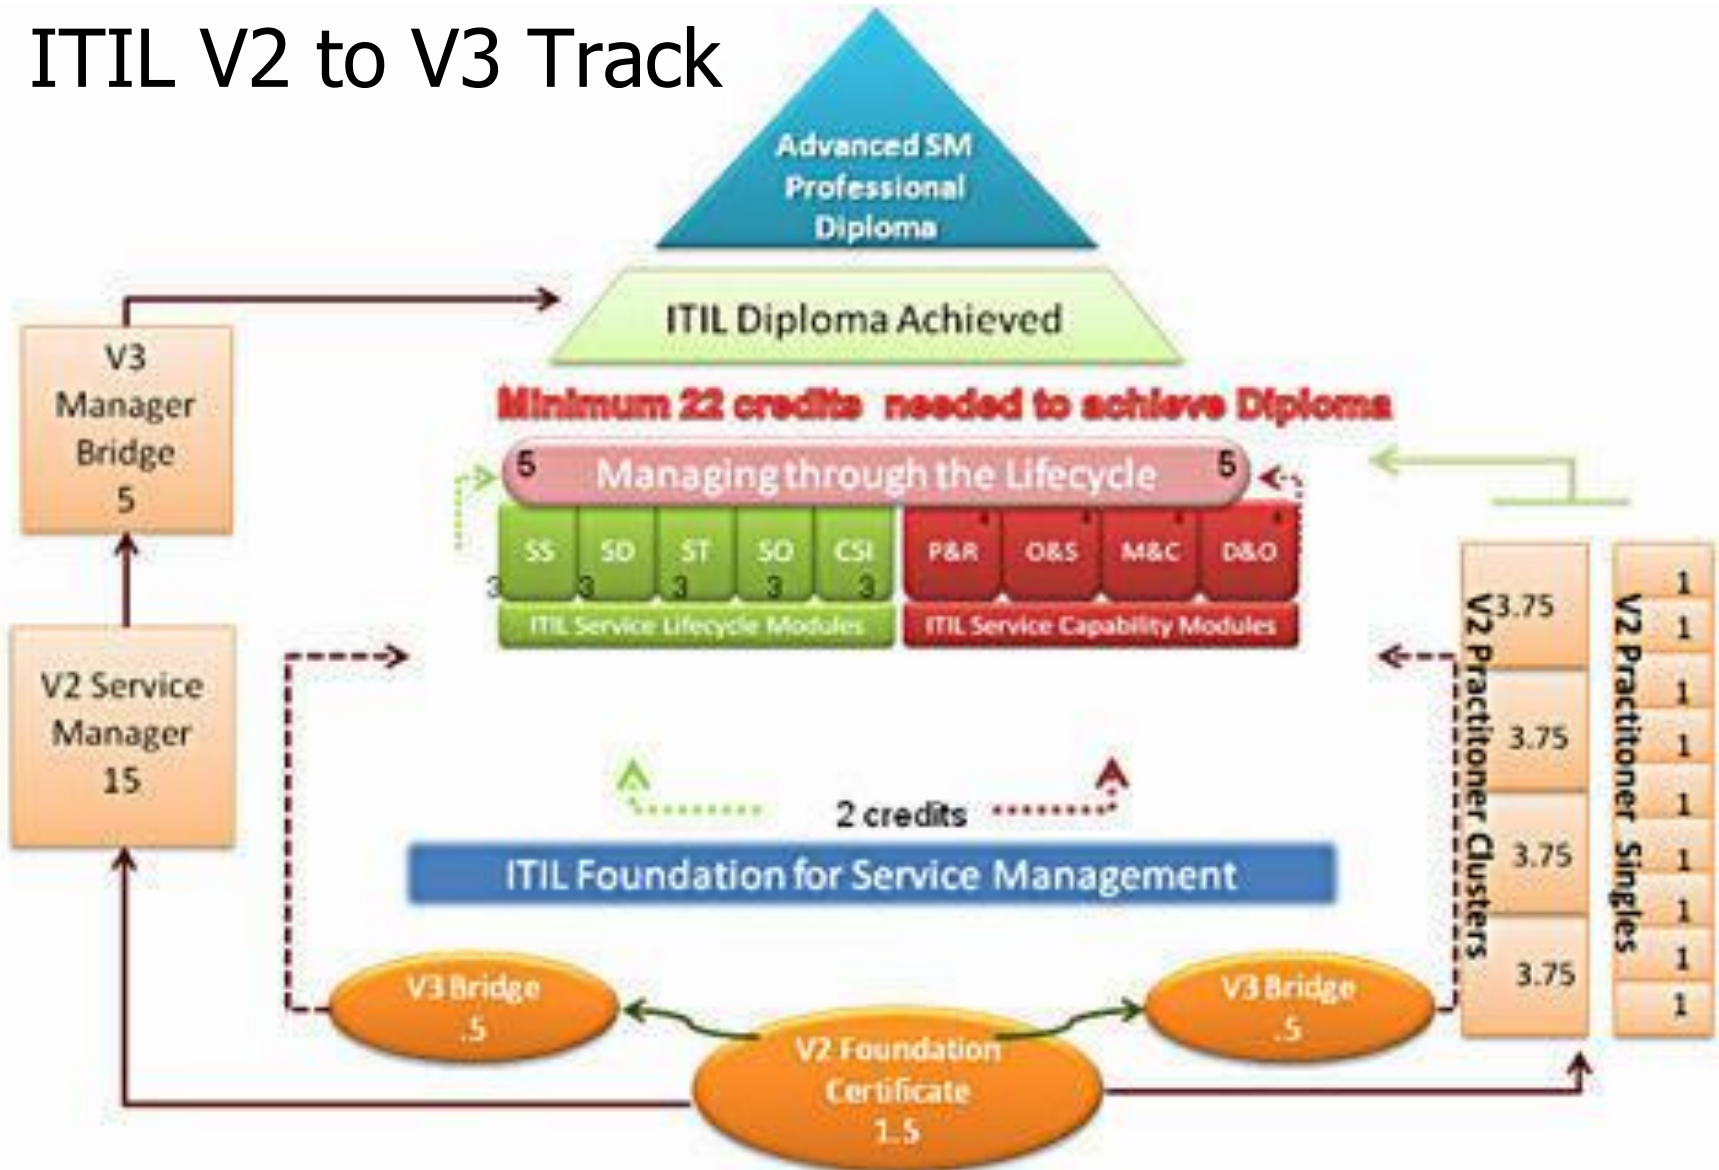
ITIL V2 to V3 Track

Advanced SM Professional Diploma

ITIL Diploma Achieved

Minimum 22 credits needed to achieve Diploma

V3 Manager Bridge 5

5 Managing through the Lifecycle 5

SS SD ST SO CSI
3 3 3 3 3

P&R O&S M&C D&O
4 4 4 4

ITIL Service Lifecycle Modules

ITIL Service Capability Modules

V2 Service Manager 15

V2 Practitioner Clusters
3.75
3.75
3.75
3.75

V2 Practitioner Singles
1
1
1
1
1
1
1
1
1

2 credits

ITIL Foundation for Service Management

V3 Bridge .5

V3 Bridge .5

V2 Foundation Certificate 1.5